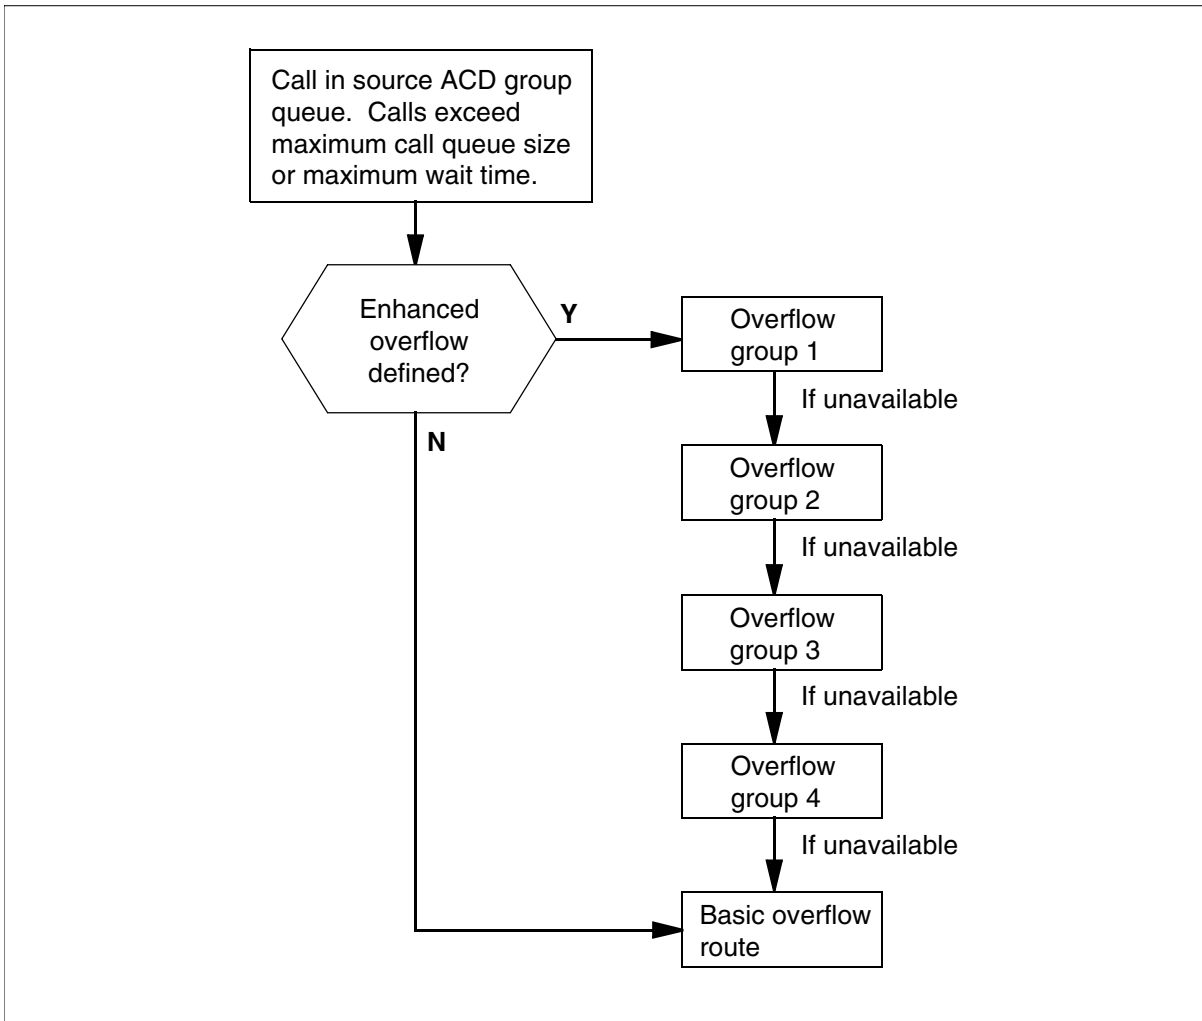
Call in source ACD group queue. Calls exceed maximum call queue size or maximum wait time.

Enhanced overflow defined?

Y

N

Overflow group 1

If unavailable

Overflow group 2

If unavailable

Overflow group 3

If unavailable

Overflow group 4

If unavailable

Basic overflow route